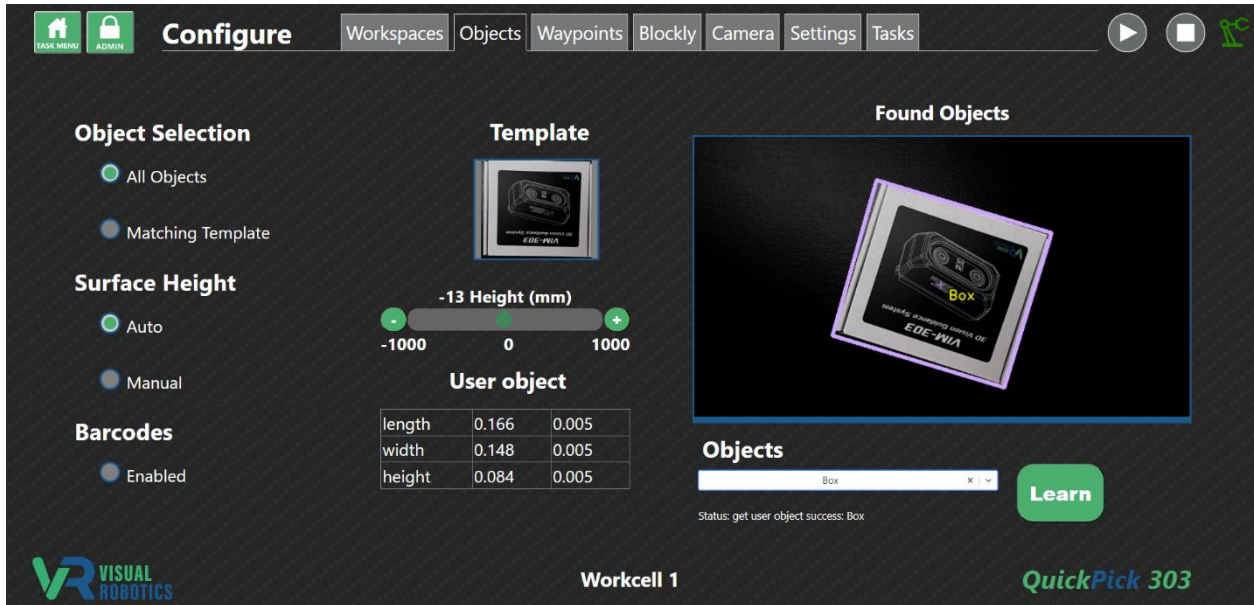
TASK MENU ADMIN Configure Workspaces Objects Waypoints Blockly Camera Settings Tasks

Object Selection

All Objects

Matching Template

Surface Height

Auto

Manual

Barcodes

Enabled

Template

VIM-303 3D Vision Guidance System

-13 Height (mm)

- +

-1000 0 1000

User object

| length | 0.166 | 0.005 |
|---|---|---|
| width | 0.148 | 0.005 |
| height | 0.084 | 0.005 |

Found Objects

Box

VIM-303 3D Vision Guidance System

Objects

Box

Learn

Status: get user object success: Box

VISUAL ROBOTICS

Workcell 1

QuickPick 303